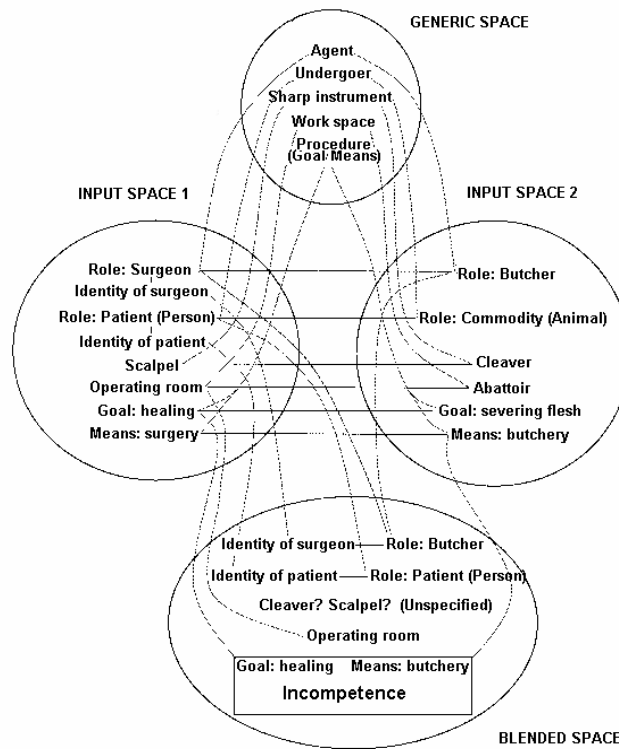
GENERIC SPACE

Agent
Undergoer
Sharp instrument
Work space
Procedure
(Goal Means)

INPUT SPACE 1

INPUT SPACE 2

Role: Surgeon
Identity of surgeon
Role: Patient (Person)
Identity of patient
Scalpel
Operating room
Goal: healing
Means: surgery

Role: Butcher
Role: Commodity (Animal)
Cleaver
Abattoir
Goal: severing flesh
Means: butchery

Identity of surgeon — Role: Butcher
Identity of patient — Role: Patient (Person)
Cleaver? Scalpel? (Unspecified)
Operating room

Goal: healing Means: butchery
Incompetence

BLENDED SPACE